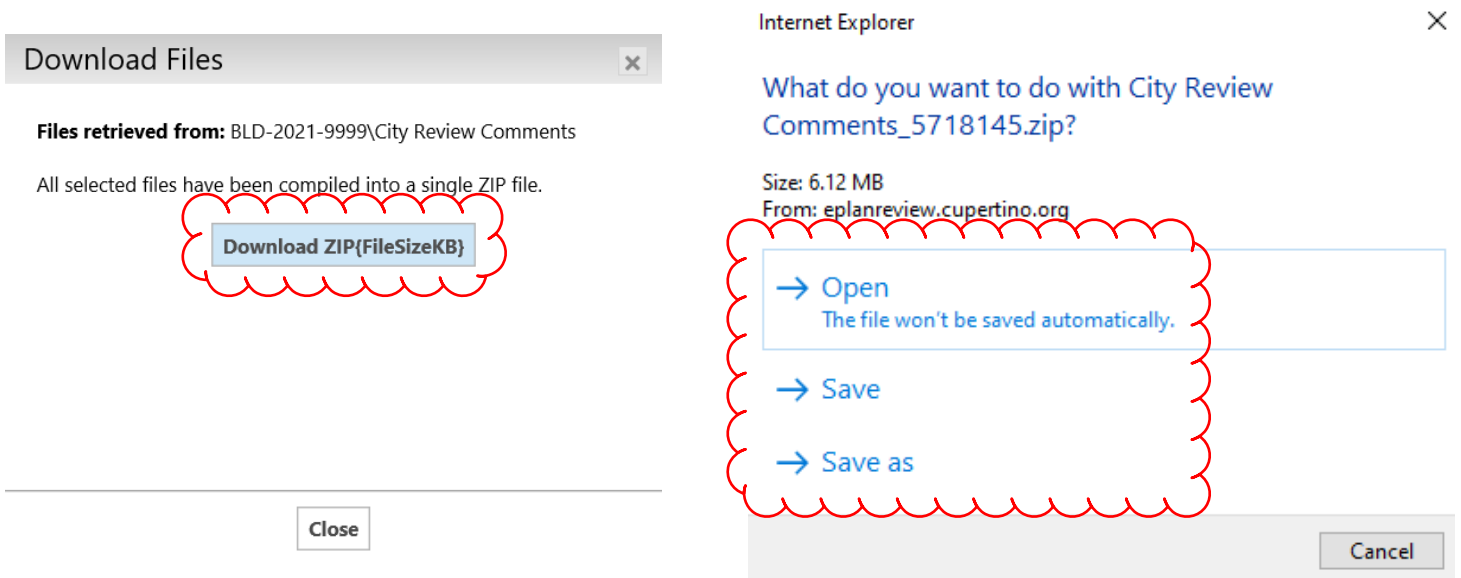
Download Files

×

**Files retrieved from:** BLD-2021-9999\City Review Comments

All selected files have been compiled into a single ZIP file.

Download ZIP{FileSizeKB}

Close

Internet Explorer

×

What do you want to do with City Review Comments_5718145.zip?

Size: 6.12 MB
From: eplanreview.cupertino.org

→ Open
The file won't be saved automatically.

→ Save

→ Save as

Cancel